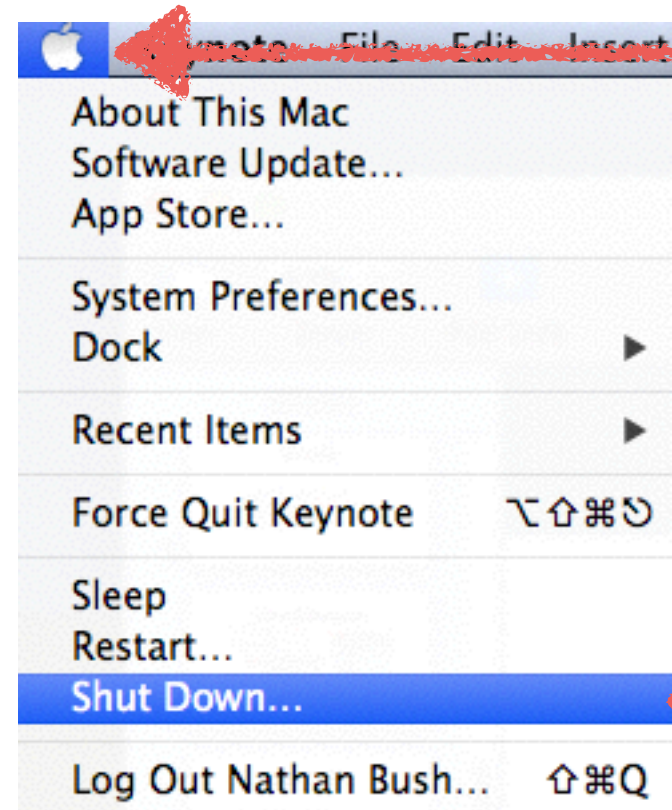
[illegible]ynote File Edit Insert

About This Mac
Software Update...
App Store...

System Preferences...
Dock ▶

Recent Items ▶

Force Quit Keynote ⌥⇧⌘⎋

Sleep
Restart...
Shut Down...

Log Out Nathan Bush... ⇧⌘Q